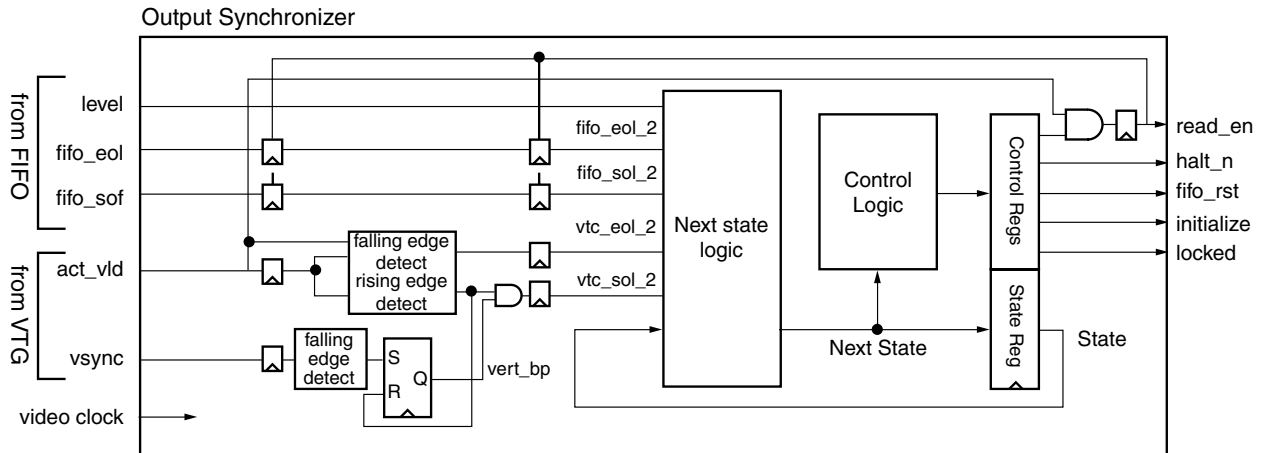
Output Synchronizer

from FIFO

level

fifo_eol

fifo_sof

from VTG

act_vld

vsync

video clock

falling edge detect

rising edge detect

falling edge detect

S

R

Q

vert_bp

fifo_eol_2

fifo_sol_2

vtc_eol_2

vtc_sol_2

Next state logic

Control Logic

Next State

Control Regs

State Reg

State

read_en

halt_n

fifo_rst

initialize

locked